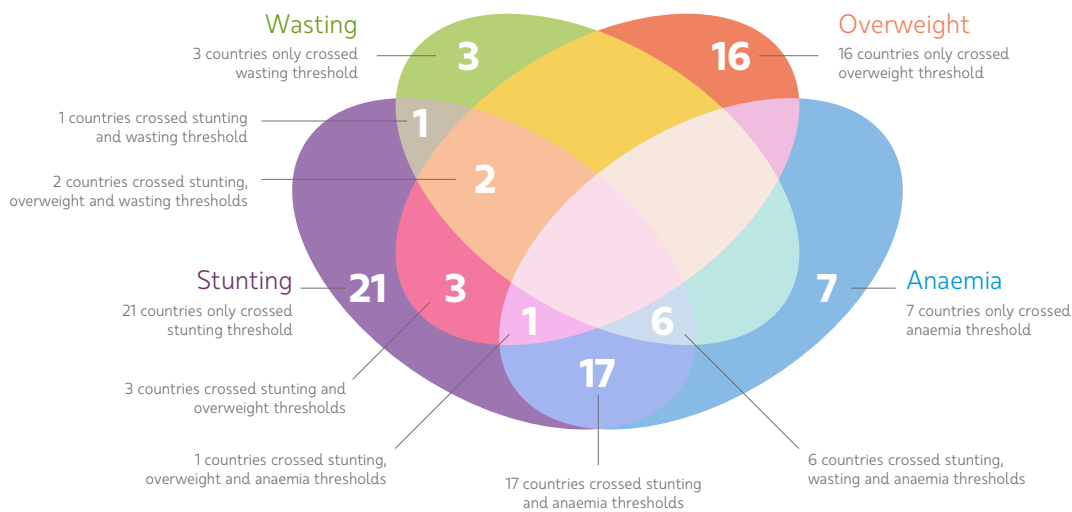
Wasting

3 countries only crossed wasting threshold

3

Overweight

16

16 countries only crossed overweight threshold

1 countries crossed stunting and wasting threshold

1

2 countries crossed stunting, overweight and wasting thresholds

2

Stunting

21 countries only crossed stunting threshold

21

3

1

6

7

Anaemia

7 countries only crossed anaemia threshold

17

3 countries crossed stunting and overweight thresholds

1 countries crossed stunting, overweight and anaemia thresholds

17 countries crossed stunting and anaemia thresholds

6 countries crossed stunting, wasting and anaemia thresholds